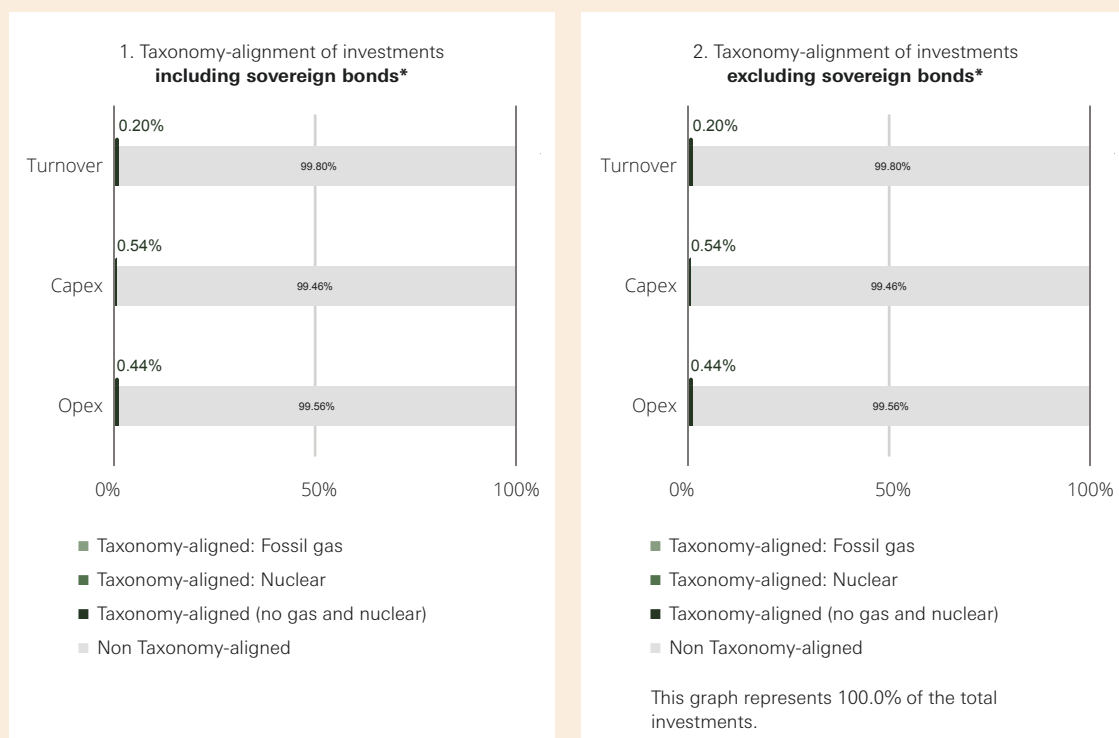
1. Taxonomy-alignment of investments
**including sovereign bonds***

| | | |
|---|---|---|
| Turnover | 0.20% | 99.80% |
| Capex | 0.54% | 99.46% |
| Opex | 0.44% | 99.56% |

0% 50% 100%

- Taxonomy-aligned: Fossil gas
- Taxonomy-aligned: Nuclear
- Taxonomy-aligned (no gas and nuclear)
- Non Taxonomy-aligned

2. Taxonomy-alignment of investments
**excluding sovereign bonds***

| | | |
|---|---|---|
| Turnover | 0.20% | 99.80% |
| Capex | 0.54% | 99.46% |
| Opex | 0.44% | 99.56% |

0% 50% 100%

- Taxonomy-aligned: Fossil gas
- Taxonomy-aligned: Nuclear
- Taxonomy-aligned (no gas and nuclear)
- Non Taxonomy-aligned

This graph represents 100.0% of the total investments.